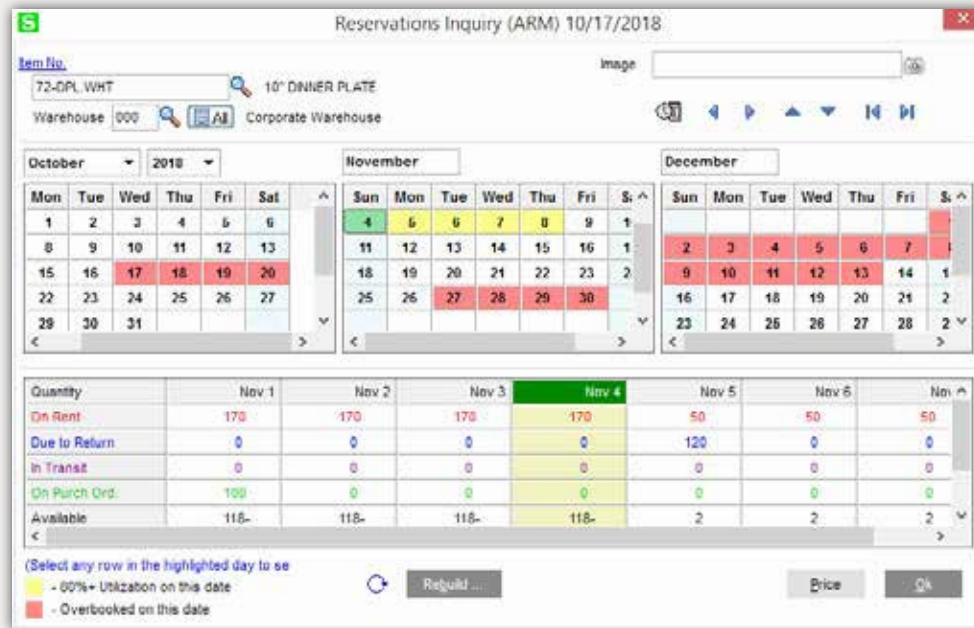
S

Reservations Inquiry (ARM) 10/17/2018

Item No.

72-DPL WHT

10" DINNER PLATE

Image

Warehouse 000

All

Corporate Warehouse

October 2018

| Mon | Tue | Wed | Thu | Fri | Sat |
|---|---|---|---|---|---|
| 1 | 2 | 3 | 4 | 5 | 6 |
| 8 | 9 | 10 | 11 | 12 | 13 |
| 15 | 16 | 17 | 18 | 19 | 20 |
| 22 | 23 | 24 | 25 | 26 | 27 |
| 29 | 30 | 31 | | | |

November

| Sun | Mon | Tue | Wed | Thu | Fri | S |
|---|---|---|---|---|---|---|
| 4 | 5 | 6 | 7 | 8 | 9 | 1 |
| 11 | 12 | 13 | 14 | 15 | 16 | 1 |
| 18 | 19 | 20 | 21 | 22 | 23 | 2 |
| 25 | 26 | 27 | 28 | 29 | 30 | |

December

| Sun | Mon | Tue | Wed | Thu | Fri | S |
|---|---|---|---|---|---|---|
| | | | | | | |
| 2 | 3 | 4 | 5 | 6 | 7 | 1 |
| 9 | 10 | 11 | 12 | 13 | 14 | 1 |
| 16 | 17 | 18 | 19 | 20 | 21 | 2 |
| 23 | 24 | 25 | 26 | 27 | 28 | 2 |

| Quantity | Nov 1 | Nov 2 | Nov 3 | Nov 4 | Nov 5 | Nov 6 | No |
|---|---|---|---|---|---|---|---|
| On Rent | 170 | 170 | 170 | 170 | 50 | 50 | 50 |
| Due to Return | 0 | 0 | 0 | 0 | 120 | 0 | 0 |
| In Transit | 0 | 0 | 0 | 0 | 0 | 0 | 0 |
| On Purch Ord. | 100 | 0 | 0 | 0 | 0 | 0 | 0 |
| Available | 118- | 118- | 118- | 118- | 2 | 2 | 2 |

(Select any row in the highlighted day to se

- 80%+ Utilization on this date

- Overbooked on this date

Rebuild ...

Price

Ok